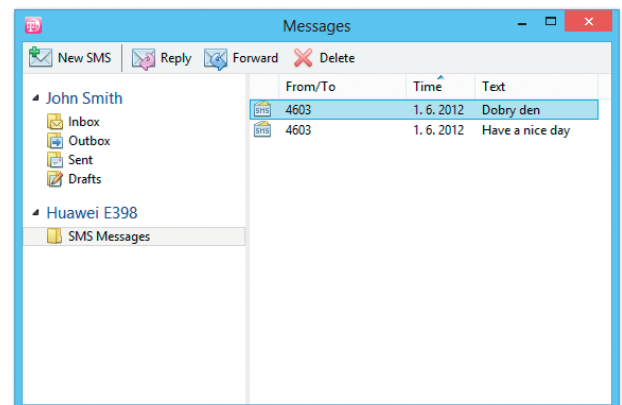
Messages

New SMS | Reply | Forward | Delete

John Smith
Inbox
Outbox
Sent
Drafts

Huawei E398
SMS Messages

| | From/To | Time | Text |
|---|---|---|---|
| SMS | 4603 | 1. 6. 2012 | Dobry den |
| SMS | 4603 | 1. 6. 2012 | Have a nice day |